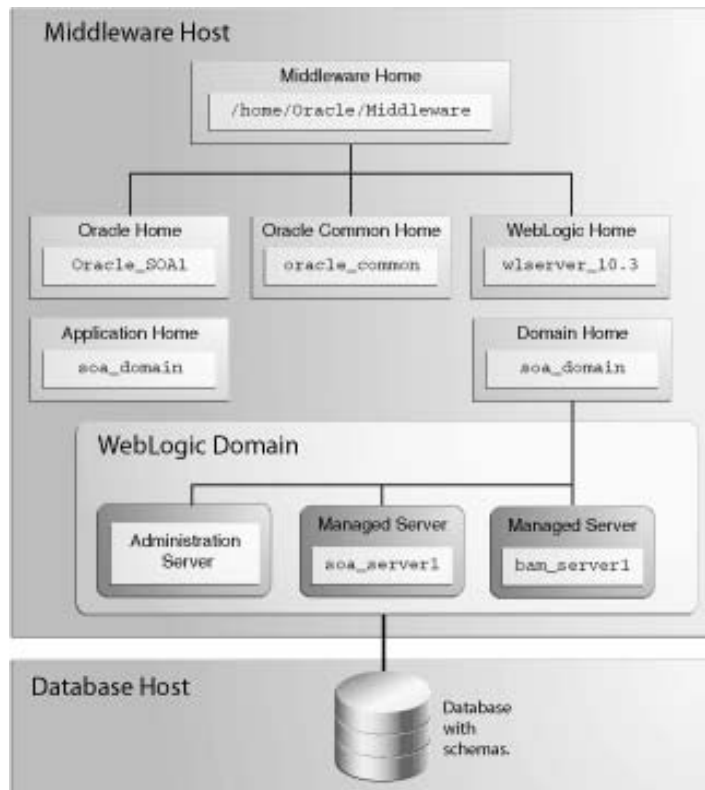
Middleware Host

Middleware Home
/home/Oracle/Middleware

Oracle Home
Oracle_SOA1

Oracle Common Home
oracle_common

WebLogic Home
wlserver_10.3

Application Home
soa_domain

Domain Home
soa_domain

WebLogic Domain

Administration Server

Managed Server
soa_server1

Managed Server
bam_server1

Database Host

Database with schemas.